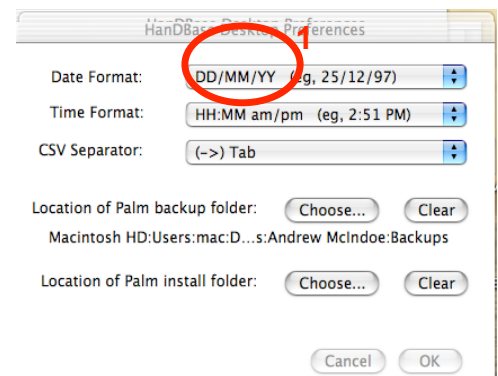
HanDBase Desktop Preferences

1

Date Format: DD/MM/YY (eg, 25/12/97)

Time Format: HH:MM am/pm (eg, 2:51 PM)

CSV Separator: (–>) Tab

Location of Palm backup folder: Choose... Clear

Macintosh HD:Users:mac:D...s:Andrew McIndoe:Backups

Location of Palm install folder: Choose... Clear

Cancel OK